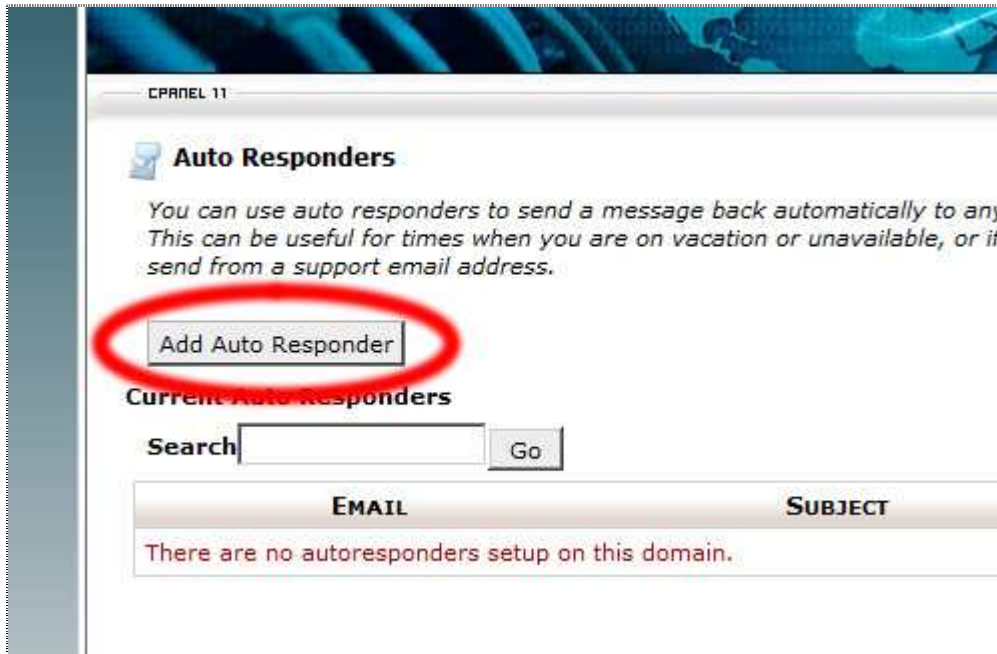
CPANEL 11

Auto Responders

You can use auto responders to send a message back automatically to any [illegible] This can be useful for times when you are on vacation or unavailable, or if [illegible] send from a support email address.

Add Auto Responder

Current Auto Responders

Search Go

| Email | Subject |
|---|---|
| There are no autoresponders setup on this domain. | |